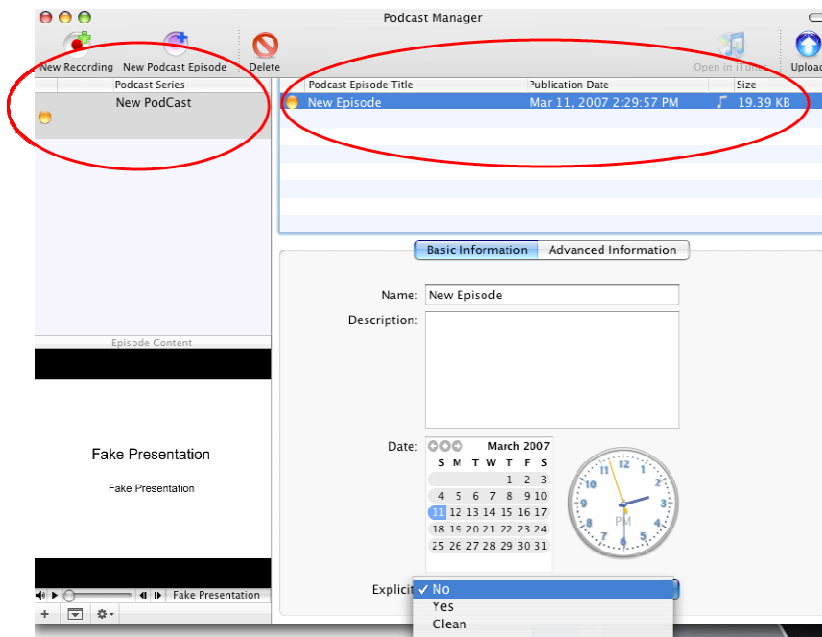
Podcast Manager

New Recording New Podcast Episode Delete Open in iTunes Upload

Podcast Series

New PodCast

| Podcast Episode Title | Publication Date | Size |
|---|---|---|
| New Episode | Mar 11, 2007 2:29:57 PM | 19.39 KB |

Basic Information Advanced Information

Name: New Episode

Description:

Date: March 2007

| S | M | T | W | T | F | S |
|---|---|---|---|---|---|---|
| | | | | 1 | 2 | 3 |
| 4 | 5 | 6 | 7 | 8 | 9 | 10 |
| 11 | 12 | 13 | 14 | 15 | 16 | 17 |
| 18 | 19 | 20 | 21 | 22 | 23 | 24 |
| 25 | 26 | 27 | 28 | 29 | 30 | 31 |

12 1 2 3 4 5 6 7 8 9 10 11 PM

Episode Content

Fake Presentation

Fake Presentation

Fake Presentation

Explicit ✓ No
Yes
Clean